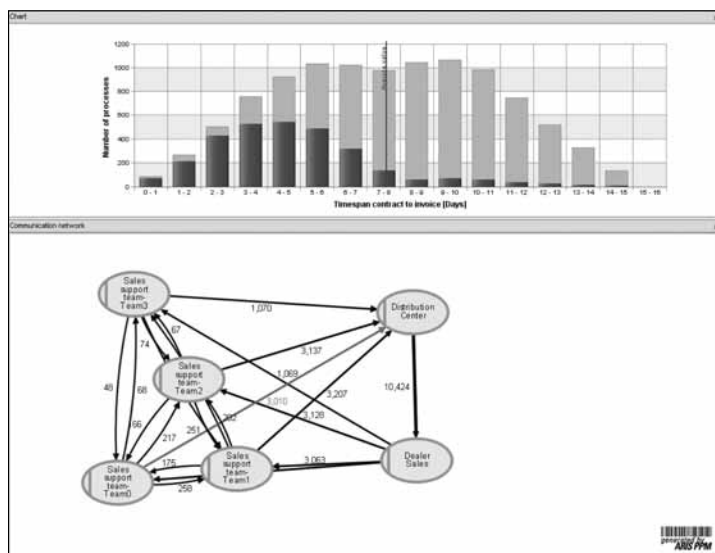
Chart

1200
1000
800
600
400
200
0

Number of processes

0 - 1
1 - 2
2 - 3
3 - 4
4 - 5
5 - 6
6 - 7
7 - 8
8 - 9
9 - 10
10 - 11
11 - 12
12 - 13
13 - 14
14 - 15
15 - 16

Timespan contract to invoice [Days]

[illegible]

Communication network

Sales support team-Team3

Distribution Center

1,070

67

74

3,137

Sales support team-Team2

1,069

48

68

3,010

3,207

10,424

66

202

3,128

217

251

Sales support team-Team0

175

Sales support team-Team1

3,063

Dealer Sales

258

generated by ARIS PPM